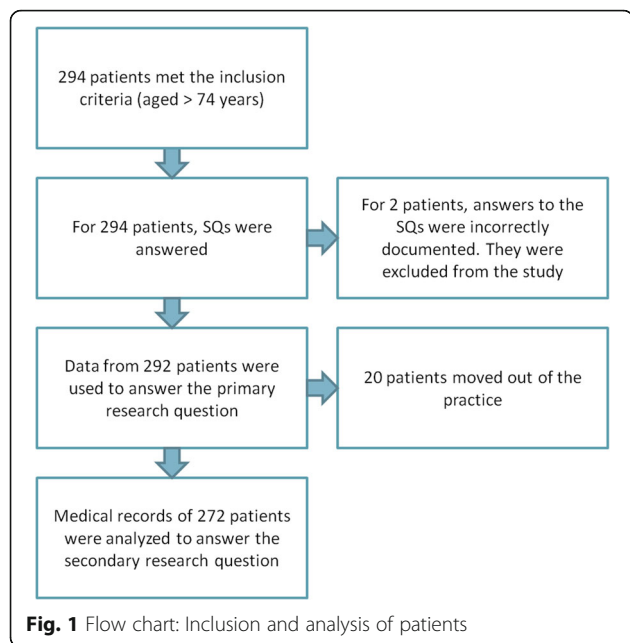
294 patients met the inclusion criteria (aged > 74 years)

For 294 patients, SQs were answered

For 2 patients, answers to the SQs were incorrectly documented. They were excluded from the study

Data from 292 patients were used to answer the primary research question

20 patients moved out of the practice

Medical records of 272 patients were analyzed to answer the secondary research question

**Fig. 1** Flow chart: Inclusion and analysis of patients